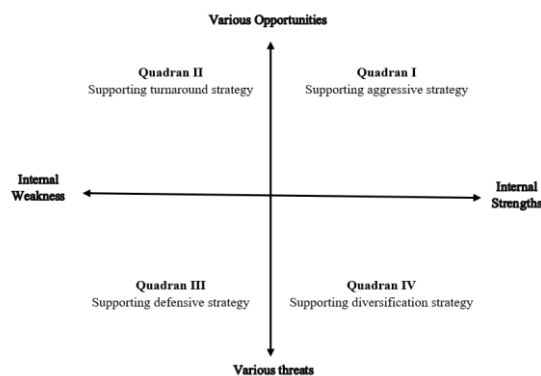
Various Opportunities

Quadran II
Supporting turnaround strategy

Quadran I
Supporting aggressive strategy

Internal Weakness

Internal Strengths

Quadran III
Supporting defensive strategy

Quadran IV
Supporting diversification strategy

Various threats